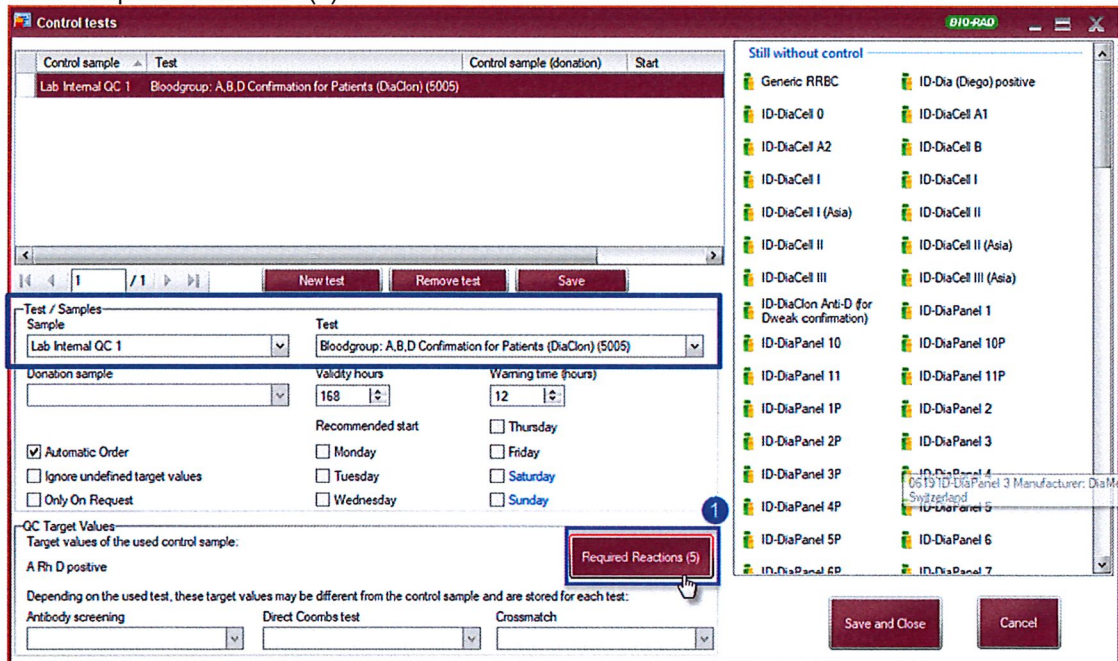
Control tests

BIO-RAD

| Control sample | Test | Control sample (donation) | Start |
|---|---|---|---|
| Lab Internal QC 1 | Bloodgroup: A,B,D Confirmation for Patients (DiaClon) (5005) | | |

1 /1

New test Remove test Save

Test / Samples
Sample
Lab Internal QC 1
Test
Bloodgroup: A,B,D Confirmation for Patients (DiaClon) (5005)

Donation sample
Validity hours
168
Warning time (hours)
12

Recommended start
Automatic Order
Ignore undefined target values
Only On Request
Monday
Tuesday
Wednesday
Thursday
Friday
Saturday
Sunday

QC Target Values
Target values of the used control sample:
A Rh D positive

1
Required Reactions (5)

Depending on the used test, these target values may be different from the control sample and are stored for each test:
Antibody screening
Direct Coombs test
Crossmatch

Still without control
Generic RRBC
ID-Dia (Diego) positive
ID-DiaCell 0
ID-DiaCell A1
ID-DiaCell A2
ID-DiaCell B
ID-DiaCell I
ID-DiaCell I
ID-DiaCell I (Asia)
ID-DiaCell II
ID-DiaCell II
ID-DiaCell II (Asia)
ID-DiaCell III
ID-DiaCell III (Asia)
ID-DiaClon Anti-D (for Dweak confirmation)
ID-DiaPanel 1
ID-DiaPanel 10
ID-DiaPanel 10P
ID-DiaPanel 11
ID-DiaPanel 11P
ID-DiaPanel 1P
ID-DiaPanel 2
ID-DiaPanel 2P
ID-DiaPanel 3
ID-DiaPanel 3P
ID-DiaPanel 4
0619 ID-DiaPanel 3 Manufacturer: DiaM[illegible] Switzerland
ID-DiaPanel 4P
ID-DiaPanel 5
ID-DiaPanel 5P
ID-DiaPanel 6
ID-DiaPanel 6P
ID-DiaPanel 7

Save and Close
Cancel